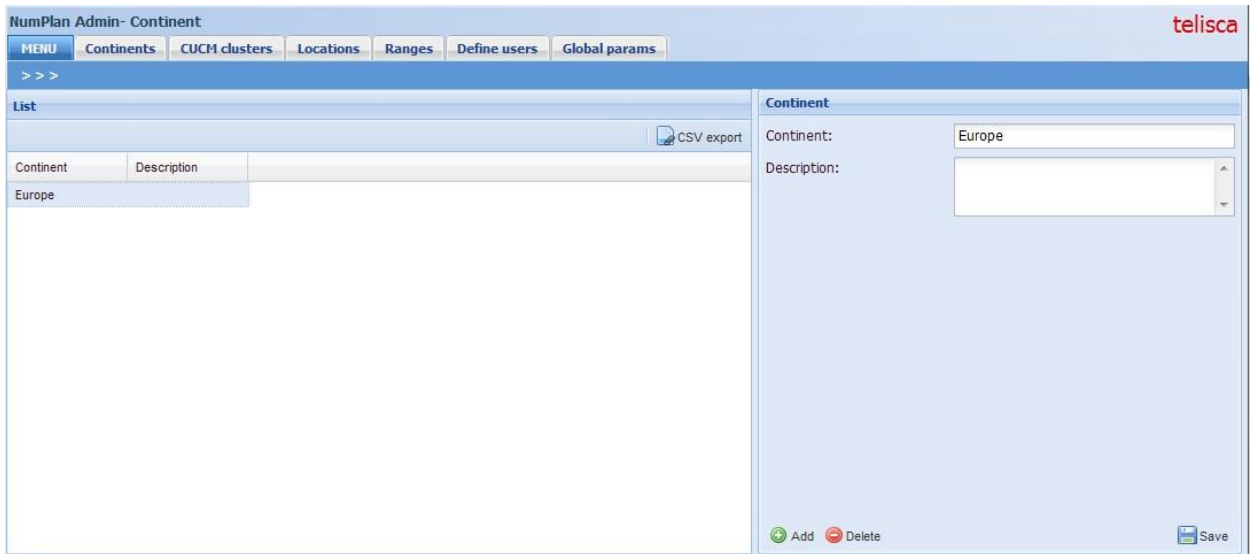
NumPlan Admin- Continent

telisca

MENU Continents CUCM clusters Locations Ranges Define users Global params

> > >

List

CSV export

| Continent | Description |
|---|---|
| Europe | |

Continent

Continent: Europe

Description:

Add Delete Save